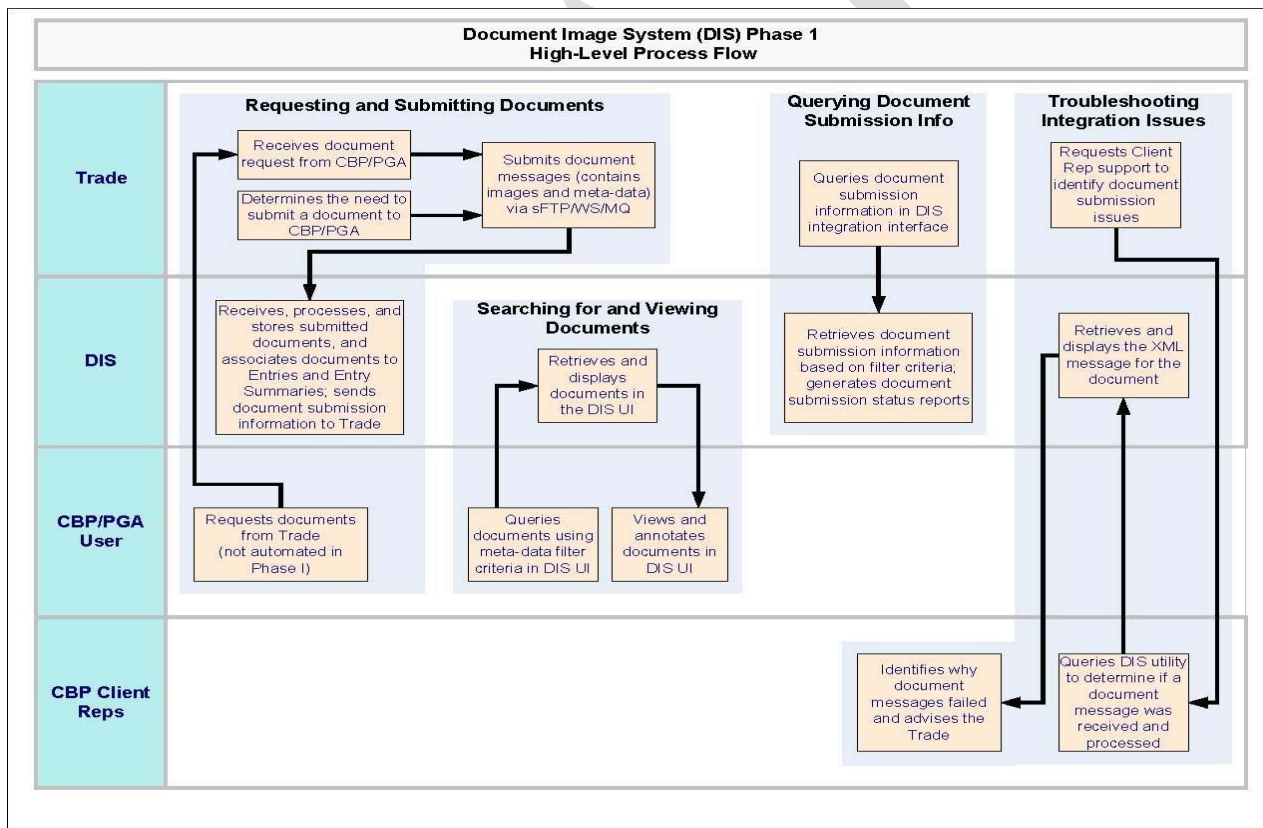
Document Image System (DIS) Phase 1
High-Level Process Flow

Trade

DIS

CBP/PGA User

CBP Client Reps

Requesting and Submitting Documents

Receives document request from CBP/PGA

Submits document messages (contains images and meta-data) via sFTP/WS/MQ

Determines the need to submit a document to CBP/PGA

Receives, processes, and stores submitted documents, and associates documents to Entries and Entry Summaries; sends document submission information to Trade

Requests documents from Trade (not automated in Phase I)

Searching for and Viewing Documents

Retrieves and displays documents in the DIS UI

Queries documents using meta-data filter criteria in DIS UI

Views and annotates documents in DIS UI

Querying Document Submission Info

Queries document submission information in DIS integration interface

Retrieves document submission information based on filter criteria; generates document submission status reports

Troubleshooting Integration Issues

Requests Client Rep support to identify document submission issues

Retrieves and displays the XML message for the document

Identifies why document messages failed and advises the Trade

Queries DIS utility to determine if a document message was received and processed